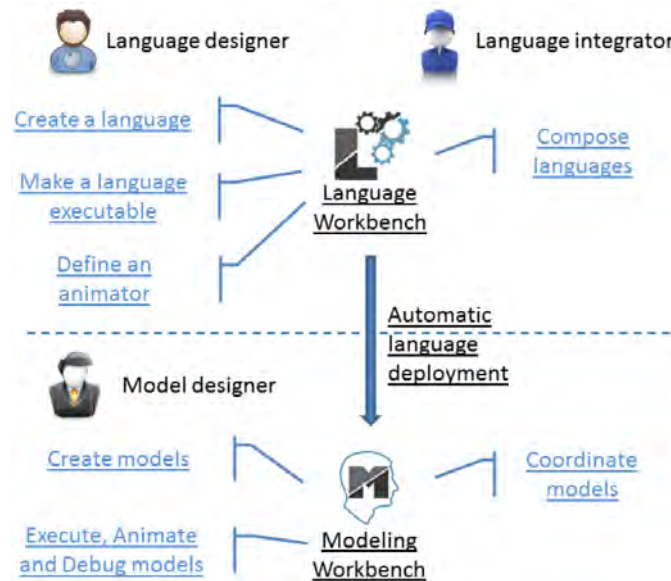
Language designer

Language integrator

Create a language

Make a language executable

Define an animator

Language Workbench

Compose languages

Automatic language deployment

Model designer

Create models

Execute, Animate and Debug models

Modeling Workbench

Coordinate models